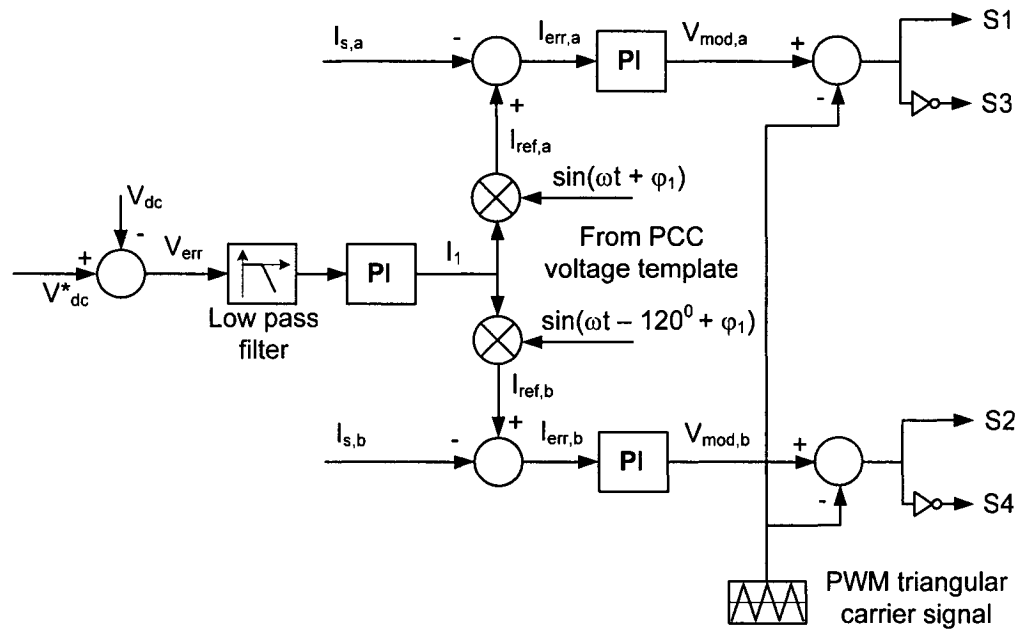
$I_{s,a}$
-
$I_{err,a}$
PI
$V_{mod,a}$
+
S1
-
S3
+
$I_{ref,a}$
$\sin(\omega t + \varphi_1)$
$V_{dc}$
-
+
$V_{err}$
PI
$I_1$
From PCC voltage template
$V^*_{dc}$
Low pass filter
$\sin(\omega t - 120^0 + \varphi_1)$
$I_{ref,b}$
$I_{s,b}$
-
+
$I_{err,b}$
PI
$V_{mod,b}$
+
S2
-
S4
PWM triangular carrier signal